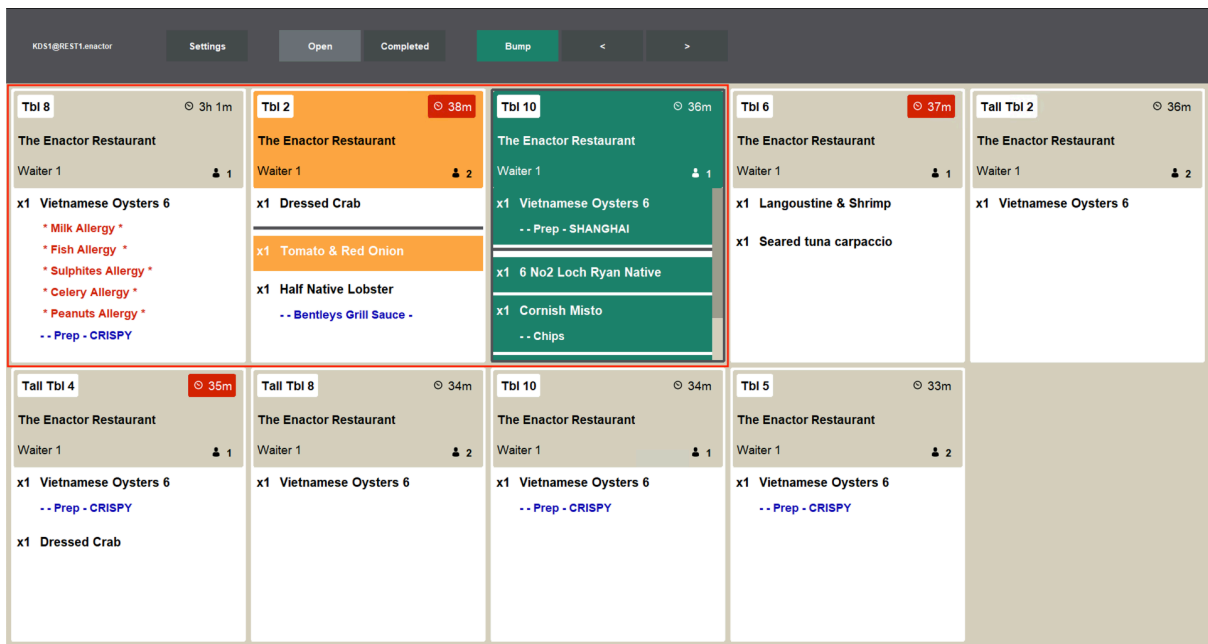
KDS1@REST1.enactor

Settings

Open

Completed

Bump

<

>

Tbl 8
3h 1m
The Enactor Restaurant
Waiter 1
1
x1 Vietnamese Oysters 6
* Milk Allergy *
* Fish Allergy *
* Sulphites Allergy *
* Celery Allergy *
* Peanuts Allergy *
- - Prep - CRISPY

Tbl 2
38m
The Enactor Restaurant
Waiter 1
2
x1 Dressed Crab
x1 Tomato & Red Onion
x1 Half Native Lobster
- - Bentleys Grill Sauce -

Tbl 10
36m
The Enactor Restaurant
Waiter 1
1
x1 Vietnamese Oysters 6
- - Prep - SHANGHAI
x1 6 No2 Loch Ryan Native
x1 Cornish Misto
- - Chips

Tbl 6
37m
The Enactor Restaurant
Waiter 1
1
x1 Langoustine & Shrimp
x1 Seared tuna carpaccio

Tall Tbl 2
36m
The Enactor Restaurant
Waiter 1
2
x1 Vietnamese Oysters 6

Tall Tbl 4
35m
The Enactor Restaurant
Waiter 1
1
x1 Vietnamese Oysters 6
- - Prep - CRISPY
x1 Dressed Crab

Tall Tbl 8
34m
The Enactor Restaurant
Waiter 1
2
x1 Vietnamese Oysters 6

Tbl 10
34m
The Enactor Restaurant
Waiter 1
1
x1 Vietnamese Oysters 6
- - Prep - CRISPY

Tbl 5
33m
The Enactor Restaurant
Waiter 1
2
x1 Vietnamese Oysters 6
- - Prep - CRISPY